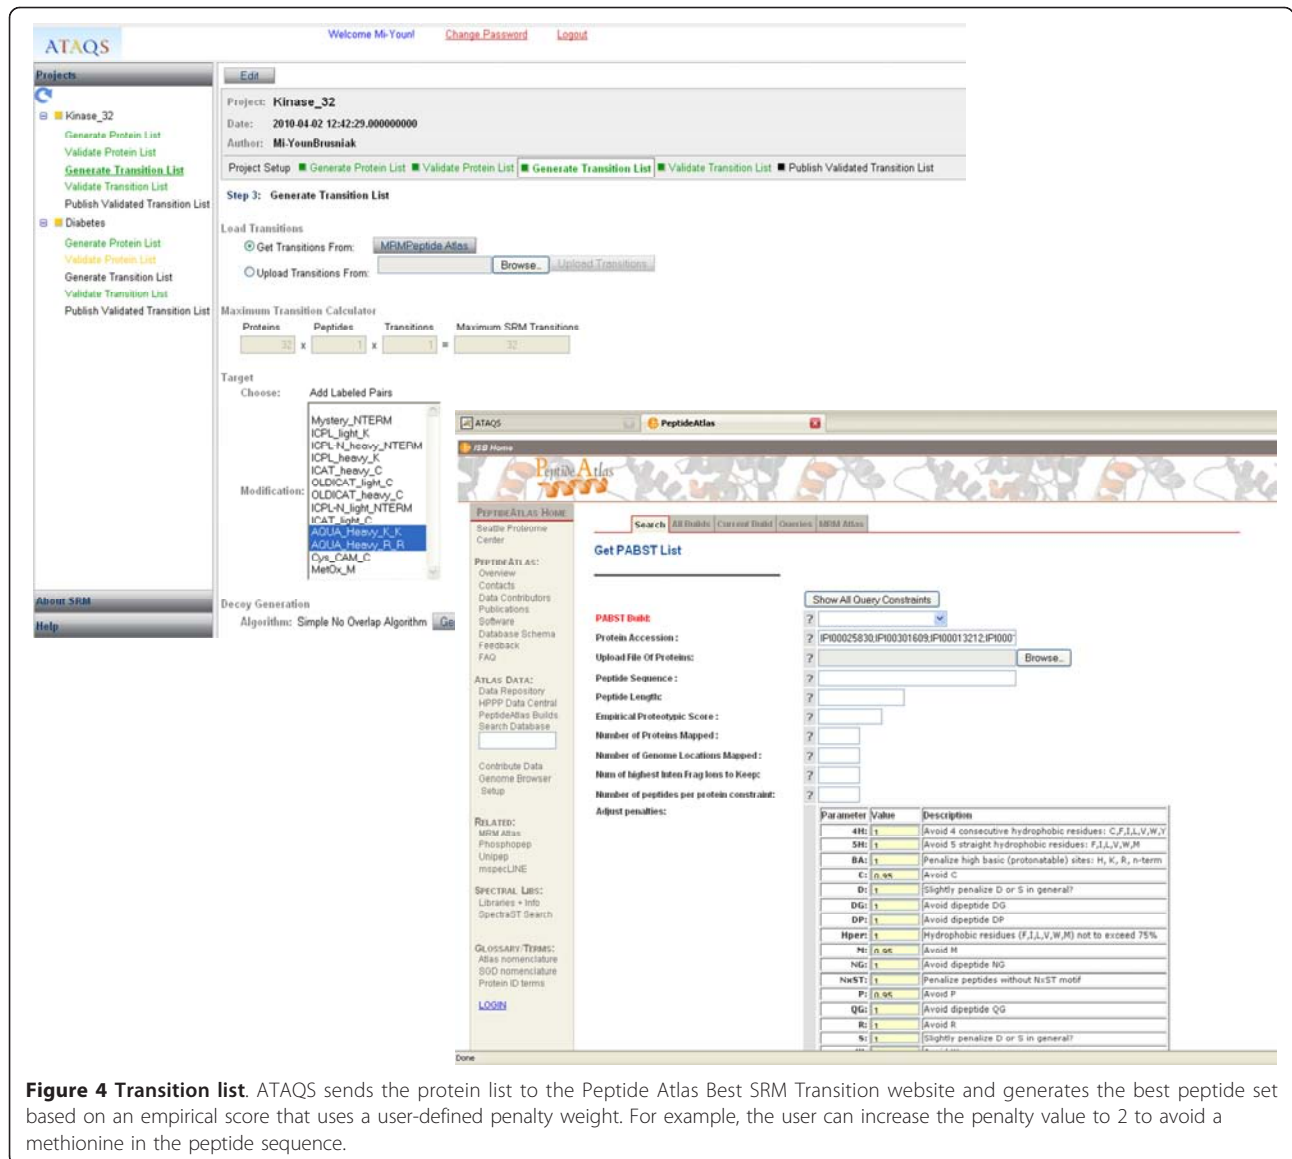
ATAQS

Welcome Mi-Youn! Change Password Logout

Projects

Kinase_32
Generate Protein List
Validate Protein List
Generate Transition List
Validate Transition List
Publish Validated Transition List
Diabetes
Generate Protein List
Validate Protein List
Generate Transition List
Validate Transition List
Publish Validated Transition List

About SRM
Help

Edit

Project: Kinase_32
Date: 2010-04-02 12:42:29.000000000
Author: Mi-YounBrusniak

Project Setup ■ Generate Protein List ■ Validate Protein List ■ Generate Transition List ■ Validate Transition List ■ Publish Validated Transition List

Step 3: Generate Transition List

Load Transitions
Get Transitions From: MRMPeptide Atlas
Upload Transitions From: Browse... Upload Transitions

Maximum Transition Calculator
| Proteins | | Peptides | | Transitions | | Maximum SRM Transitions |
|---|---|---|---|---|---|---|
| 32 | x | 1 | x | 1 | = | 32 |

Target
Choose: Add Labeled Pairs

Modification:
Mystery_NTERM
ICPL_light_K
ICPL-N_heavy_NTERM
ICPL_heavy_K
ICAT_heavy_C
OLDICAT_light_C
OLDICAT_heavy_C
ICPL-N_light_NTERM
ICAT_light_C
AQUA_Heavy_K_K
AQUA_Heavy_R_R
Cys_CAM_C
MetOx_M

Decoy Generation
Algorithm: Simple No Overlap Algorithm Ge

ATAQS PeptideAtlas
ISB Home
PeptideAtlas

PEPTIDEATLAS HOME
Seattle Proteome Center
PEPTIDEATLAS:
Overview
Contacts
Data Contributors
Publications
Software
Database Schema
Feedback
FAQ
ATLAS DATA:
Data Repository
HPPP Data Central
PeptideAtlas Builds
Search Database
Contribute Data
Genome Browser
Setup
RELATED:
MRM Atlas
Phosphopep
Unipep
mspecLINE
SPECTRAL LIBS:
Libraries + Info
SpectraST Search
GLOSSARY/TERMS:
Atlas nomenclature
SOD nomenclature
Protein ID terms
LOGIN

Search | All Builds | Current Build | Queries | MRM Atlas

Get PABST List

Show All Query Constraints
PABST Build:
Protein Accession: IPI00025830;IPI00301609;IPI00013212;IPI000
Upload File Of Proteins: Browse...
Peptide Sequence:
Peptide Length:
Empirical Proteotypic Score:
Number of Proteins Mapped:
Number of Genome Locations Mapped:
Num of highest Inten Frag Ions to Keep:
Number of peptides per protein constraint:
Adjust penalties:

| Parameter | Value | Description |
|---|---|---|
| 4H: | 1 | Avoid 4 consecutive hydrophobic residues: C,F,I,L,V,W,Y |
| 5H: | 1 | Avoid 5 straight hydrophobic residues: F,I,L,V,W,M |
| BA: | 1 | Penalize high basic (protonatable) sites: H, K, R, n-term |
| C: | 0.95 | Avoid C |
| D: | 1 | Slightly penalize D or S in general? |
| DG: | 1 | Avoid dipeptide DG |
| DP: | 1 | Avoid dipeptide DP |
| Hper: | 1 | Hydrophobic residues (F,I,L,V,W,M) not to exceed 75% |
| M: | 0.95 | Avoid M |
| NG: | 1 | Avoid dipeptide NG |
| NxST: | 1 | Penalize peptides without NxST motif |
| P: | 0.95 | Avoid P |
| QG: | 1 | Avoid dipeptide QG |
| R: | 1 | Avoid R |
| S: | 1 | Slightly penalize D or S in general? |

Done

Figure 4 Transition list. ATAQS sends the protein list to the Peptide Atlas Best SRM Transition website and generates the best peptide set based on an empirical score that uses a user-defined penalty weight. For example, the user can increase the penalty value to 2 to avoid a methionine in the peptide sequence.